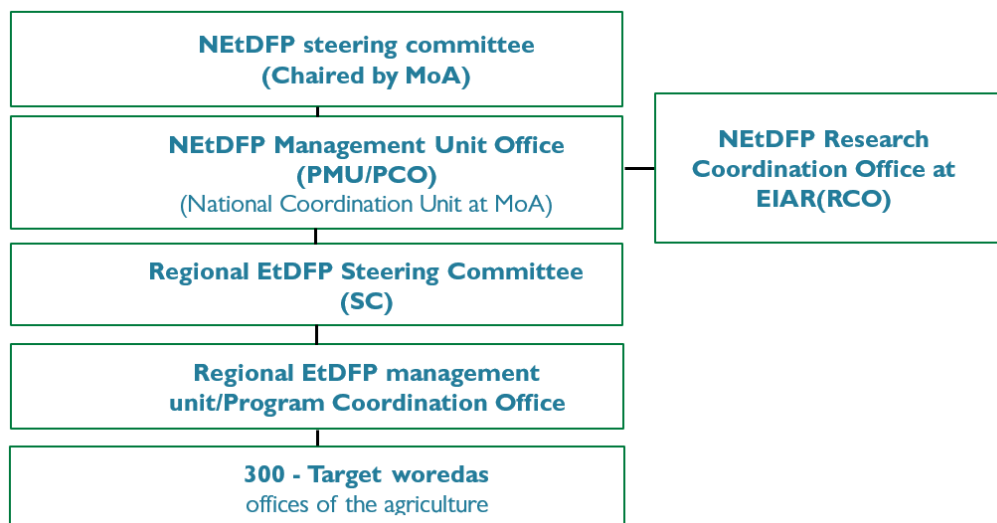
NEtDFP steering committee
(Chaired by MoA)

NEtDFP Management Unit Office
(PMU/PCO)
(National Coordination Unit at MoA)

NEtDFP Research Coordination Office at EIAR(RCO)

Regional EtDFP Steering Committee
(SC)

Regional EtDFP management unit/Program Coordination Office

300 - Target woredas
offices of the agriculture